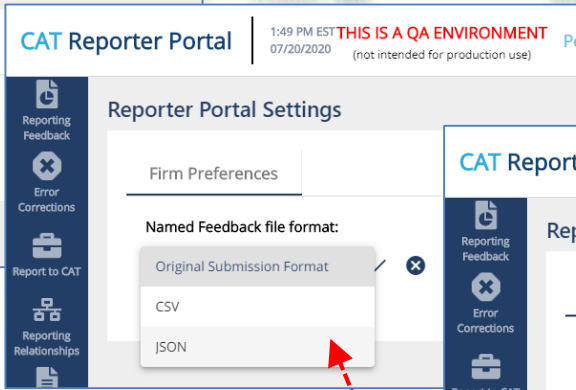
CAT Reporter Portal

1:49 PM EST
07/20/2020

THIS IS A QA ENVIRONMENT
(not intended for production use)

Pe

Reporting Feedback

Error Corrections

Report to CAT

Reporting Relationships

Reporter Portal Settings

Firm Preferences

Named Feedback file format:

Original Submission Format

CSV

JSON

CAT Report

Reporting Feedback

Error Corrections

Rep